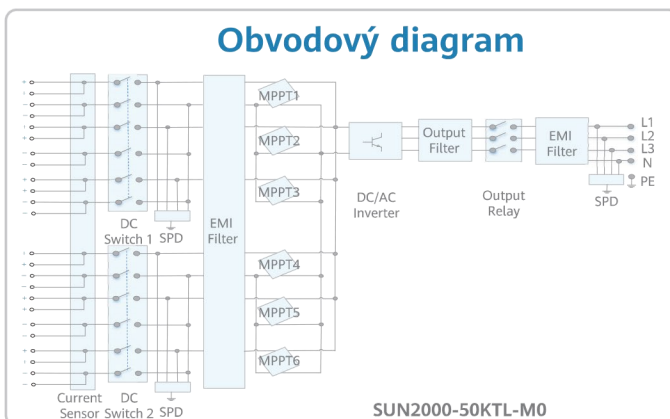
Obvodový diagram

MPPT1
MPPT2
MPPT3
MPPT4
MPPT5
MPPT6

DC Switch 1
SPD
EMI Filter
DC/AC Inverter
Output Filter
Output Relay
EMI Filter
SPD
L1
L2
L3
N
PE

Current Sensor
DC Switch 2
SPD

SUN2000-50KTL-M0